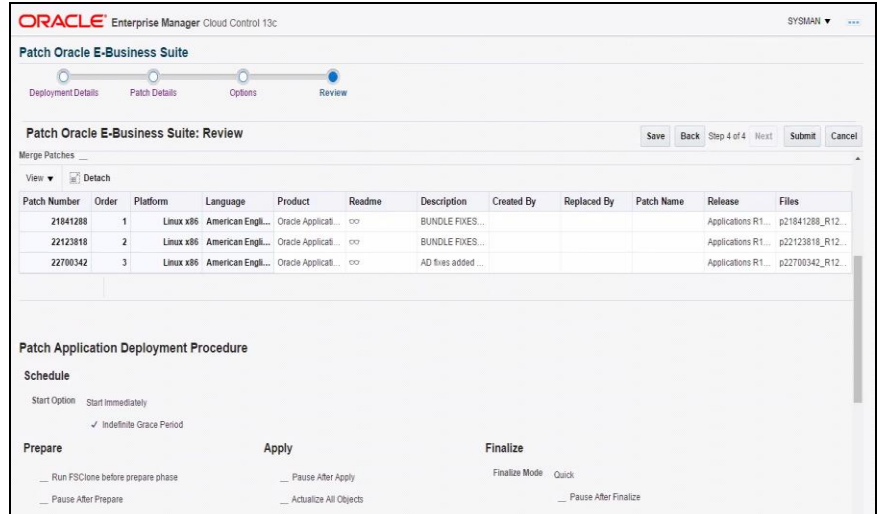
ORACLE Enterprise Manager Cloud Control 13c

SYSMAN ▼ ...

Patch Oracle E-Business Suite

Deployment Details Patch Details Options Review

Patch Oracle E-Business Suite: Review

Save Back Step 4 of 4 Next Submit Cancel

Merge Patches

View ▼ Detach

| Patch Number | Order | Platform | Language | Product | Readme | Description | Created By | Replaced By | Patch Name | Release | Files |
|---|---|---|---|---|---|---|---|---|---|---|---|
| 21841288 | 1 | Linux x86 | American Engli... | Oracle Applicati... | ∞ | BUNDLE FIXES... | | | | Applications R1... | p21841288_R12... |
| 22123818 | 2 | Linux x86 | American Engli... | Oracle Applicati... | ∞ | BUNDLE FIXES... | | | | Applications R1... | p22123818_R12... |
| 22700342 | 3 | Linux x86 | American Engli... | Oracle Applicati... | ∞ | AD fixes added ... | | | | Applications R1... | p22700342_R12... |

Patch Application Deployment Procedure

Schedule

Start Option Start Immediately

✓ Indefinite Grace Period

Prepare

_ Run FSClone before prepare phase

_ Pause After Prepare

Apply

_ Pause After Apply

_ Actualize All Objects

Finalize

Finalize Mode Quick

_ Pause After Finalize